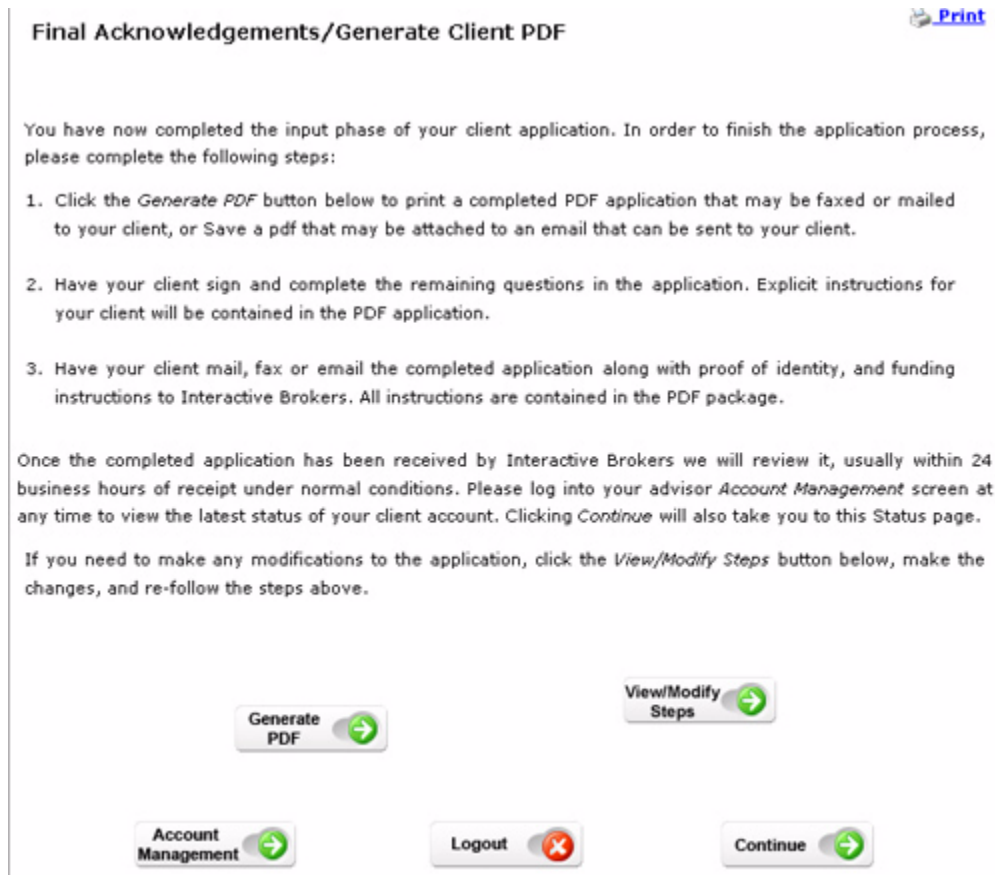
Print

Final Acknowledgements/Generate Client PDF

You have now completed the input phase of your client application. In order to finish the application process, please complete the following steps:

1. Click the Generate PDF button below to print a completed PDF application that may be faxed or mailed to your client, or Save a pdf that may be attached to an email that can be sent to your client.

2. Have your client sign and complete the remaining questions in the application. Explicit instructions for your client will be contained in the PDF application.

3. Have your client mail, fax or email the completed application along with proof of identity, and funding instructions to Interactive Brokers. All instructions are contained in the PDF package.

Once the completed application has been received by Interactive Brokers we will review it, usually within 24 business hours of receipt under normal conditions. Please log into your advisor Account Management screen at any time to view the latest status of your client account. Clicking Continue will also take you to this Status page.

If you need to make any modifications to the application, click the View/Modify Steps button below, make the changes, and re-follow the steps above.

View/Modify Steps

Generate PDF

Account Management

Logout

Continue